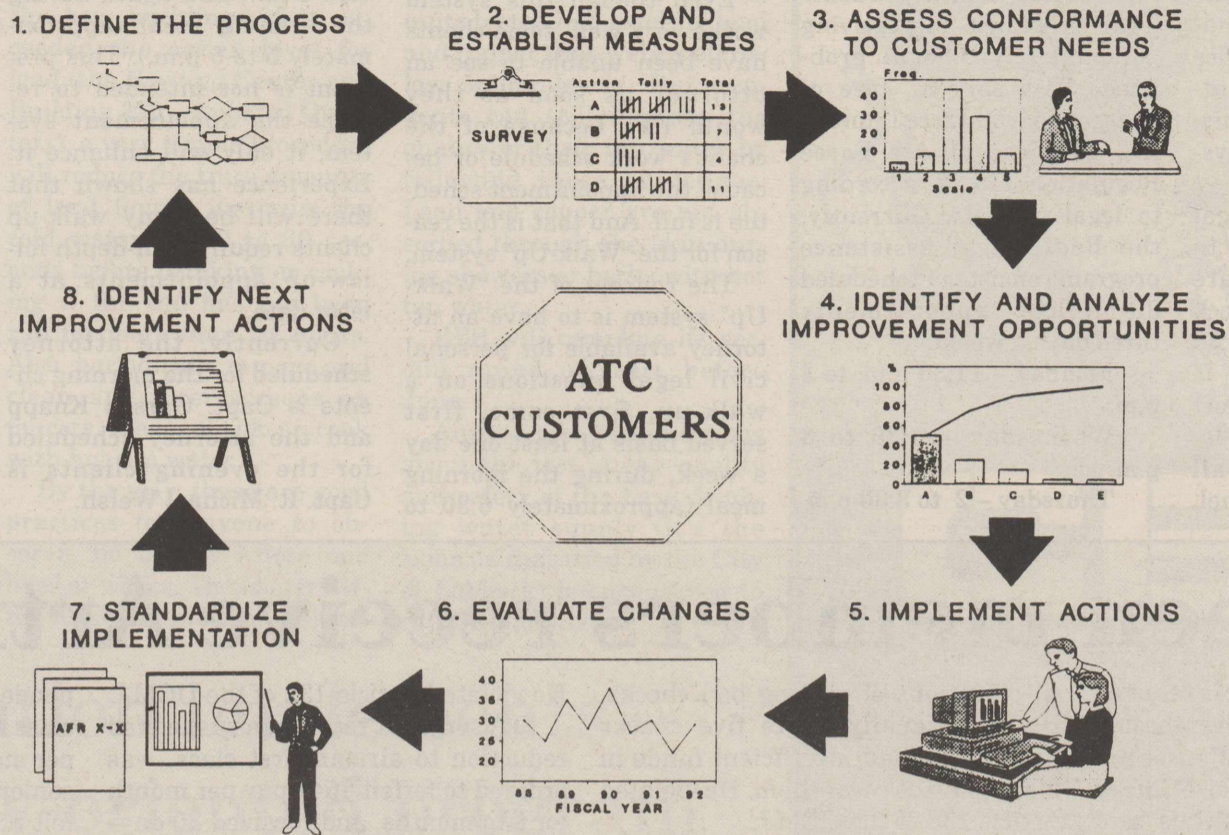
1. DEFINE THE PROCESS

2. DEVELOP AND ESTABLISH MEASURES

| Action | Tally | Total |
|---|---|---|
| A | 𝍸𝍸𝍸 | 13 |
| B | 𝍸 II | 7 |
| C | IIII | 4 |
| D | 𝍸𝍸 I | 11 |

SURVEY

3. ASSESS CONFORMANCE TO CUSTOMER NEEDS

Freq.
40
30
20
10
1 2 3 4 5
Scale

4. IDENTIFY AND ANALYZE IMPROVEMENT OPPORTUNITIES

%
100
80
60
40
20
0
A B C D E

5. IMPLEMENT ACTIONS

6. EVALUATE CHANGES

40
35
30
25
20
88 89 90 91 92
FISCAL YEAR

7. STANDARDIZE IMPLEMENTATION

AFR X-X

8. IDENTIFY NEXT IMPROVEMENT ACTIONS

ATC CUSTOMERS